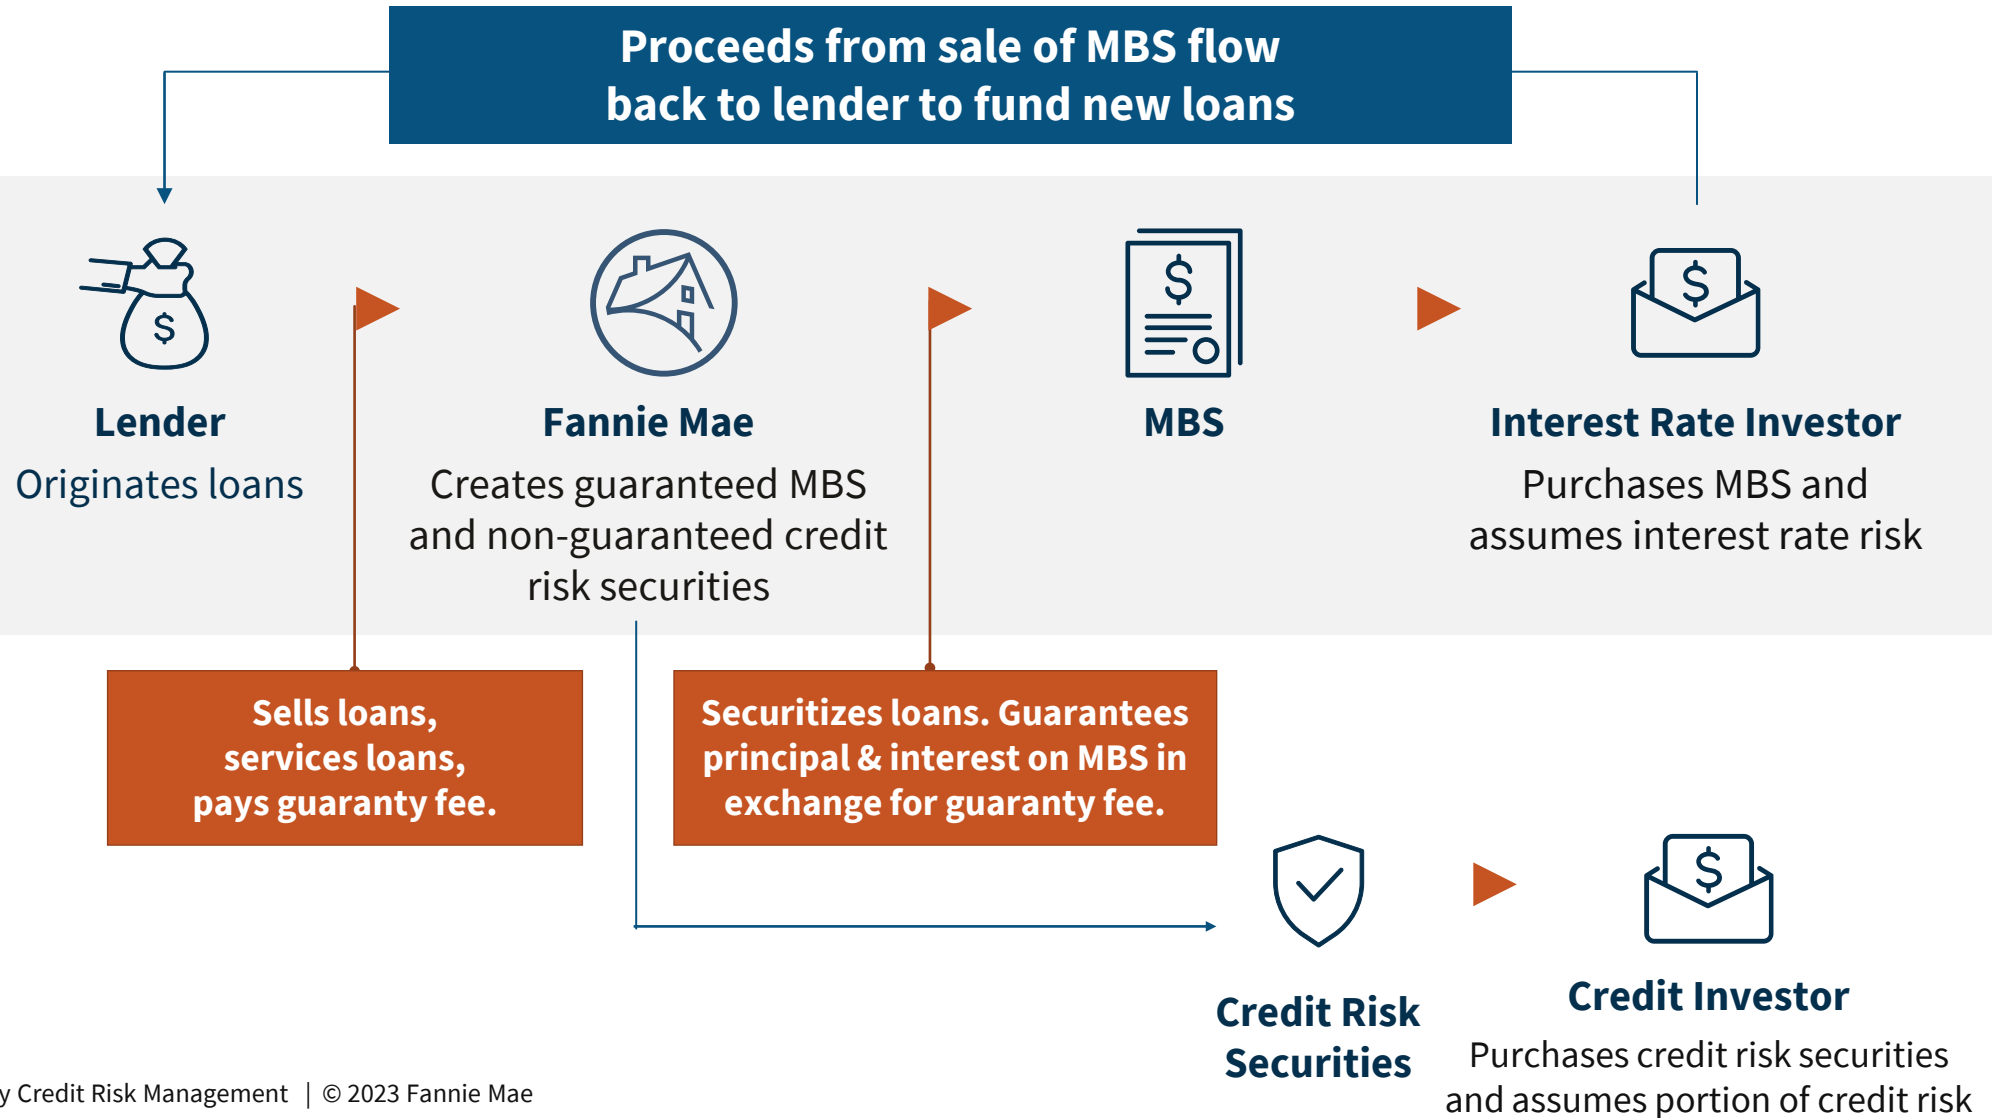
Proceeds from sale of MBS flow back to lender to fund new loans

Lender
Originates loans

Fannie Mae
Creates guaranteed MBS and non-guaranteed credit risk securities

MBS

Interest Rate Investor
Purchases MBS and assumes interest rate risk

Sells loans, services loans, pays guaranty fee.

Securitizes loans. Guarantees principal & interest on MBS in exchange for guaranty fee.

Credit Risk Securities

Credit Investor
Purchases credit risk securities and assumes portion of credit risk

y Credit Risk Management | © 2023 Fannie Mae